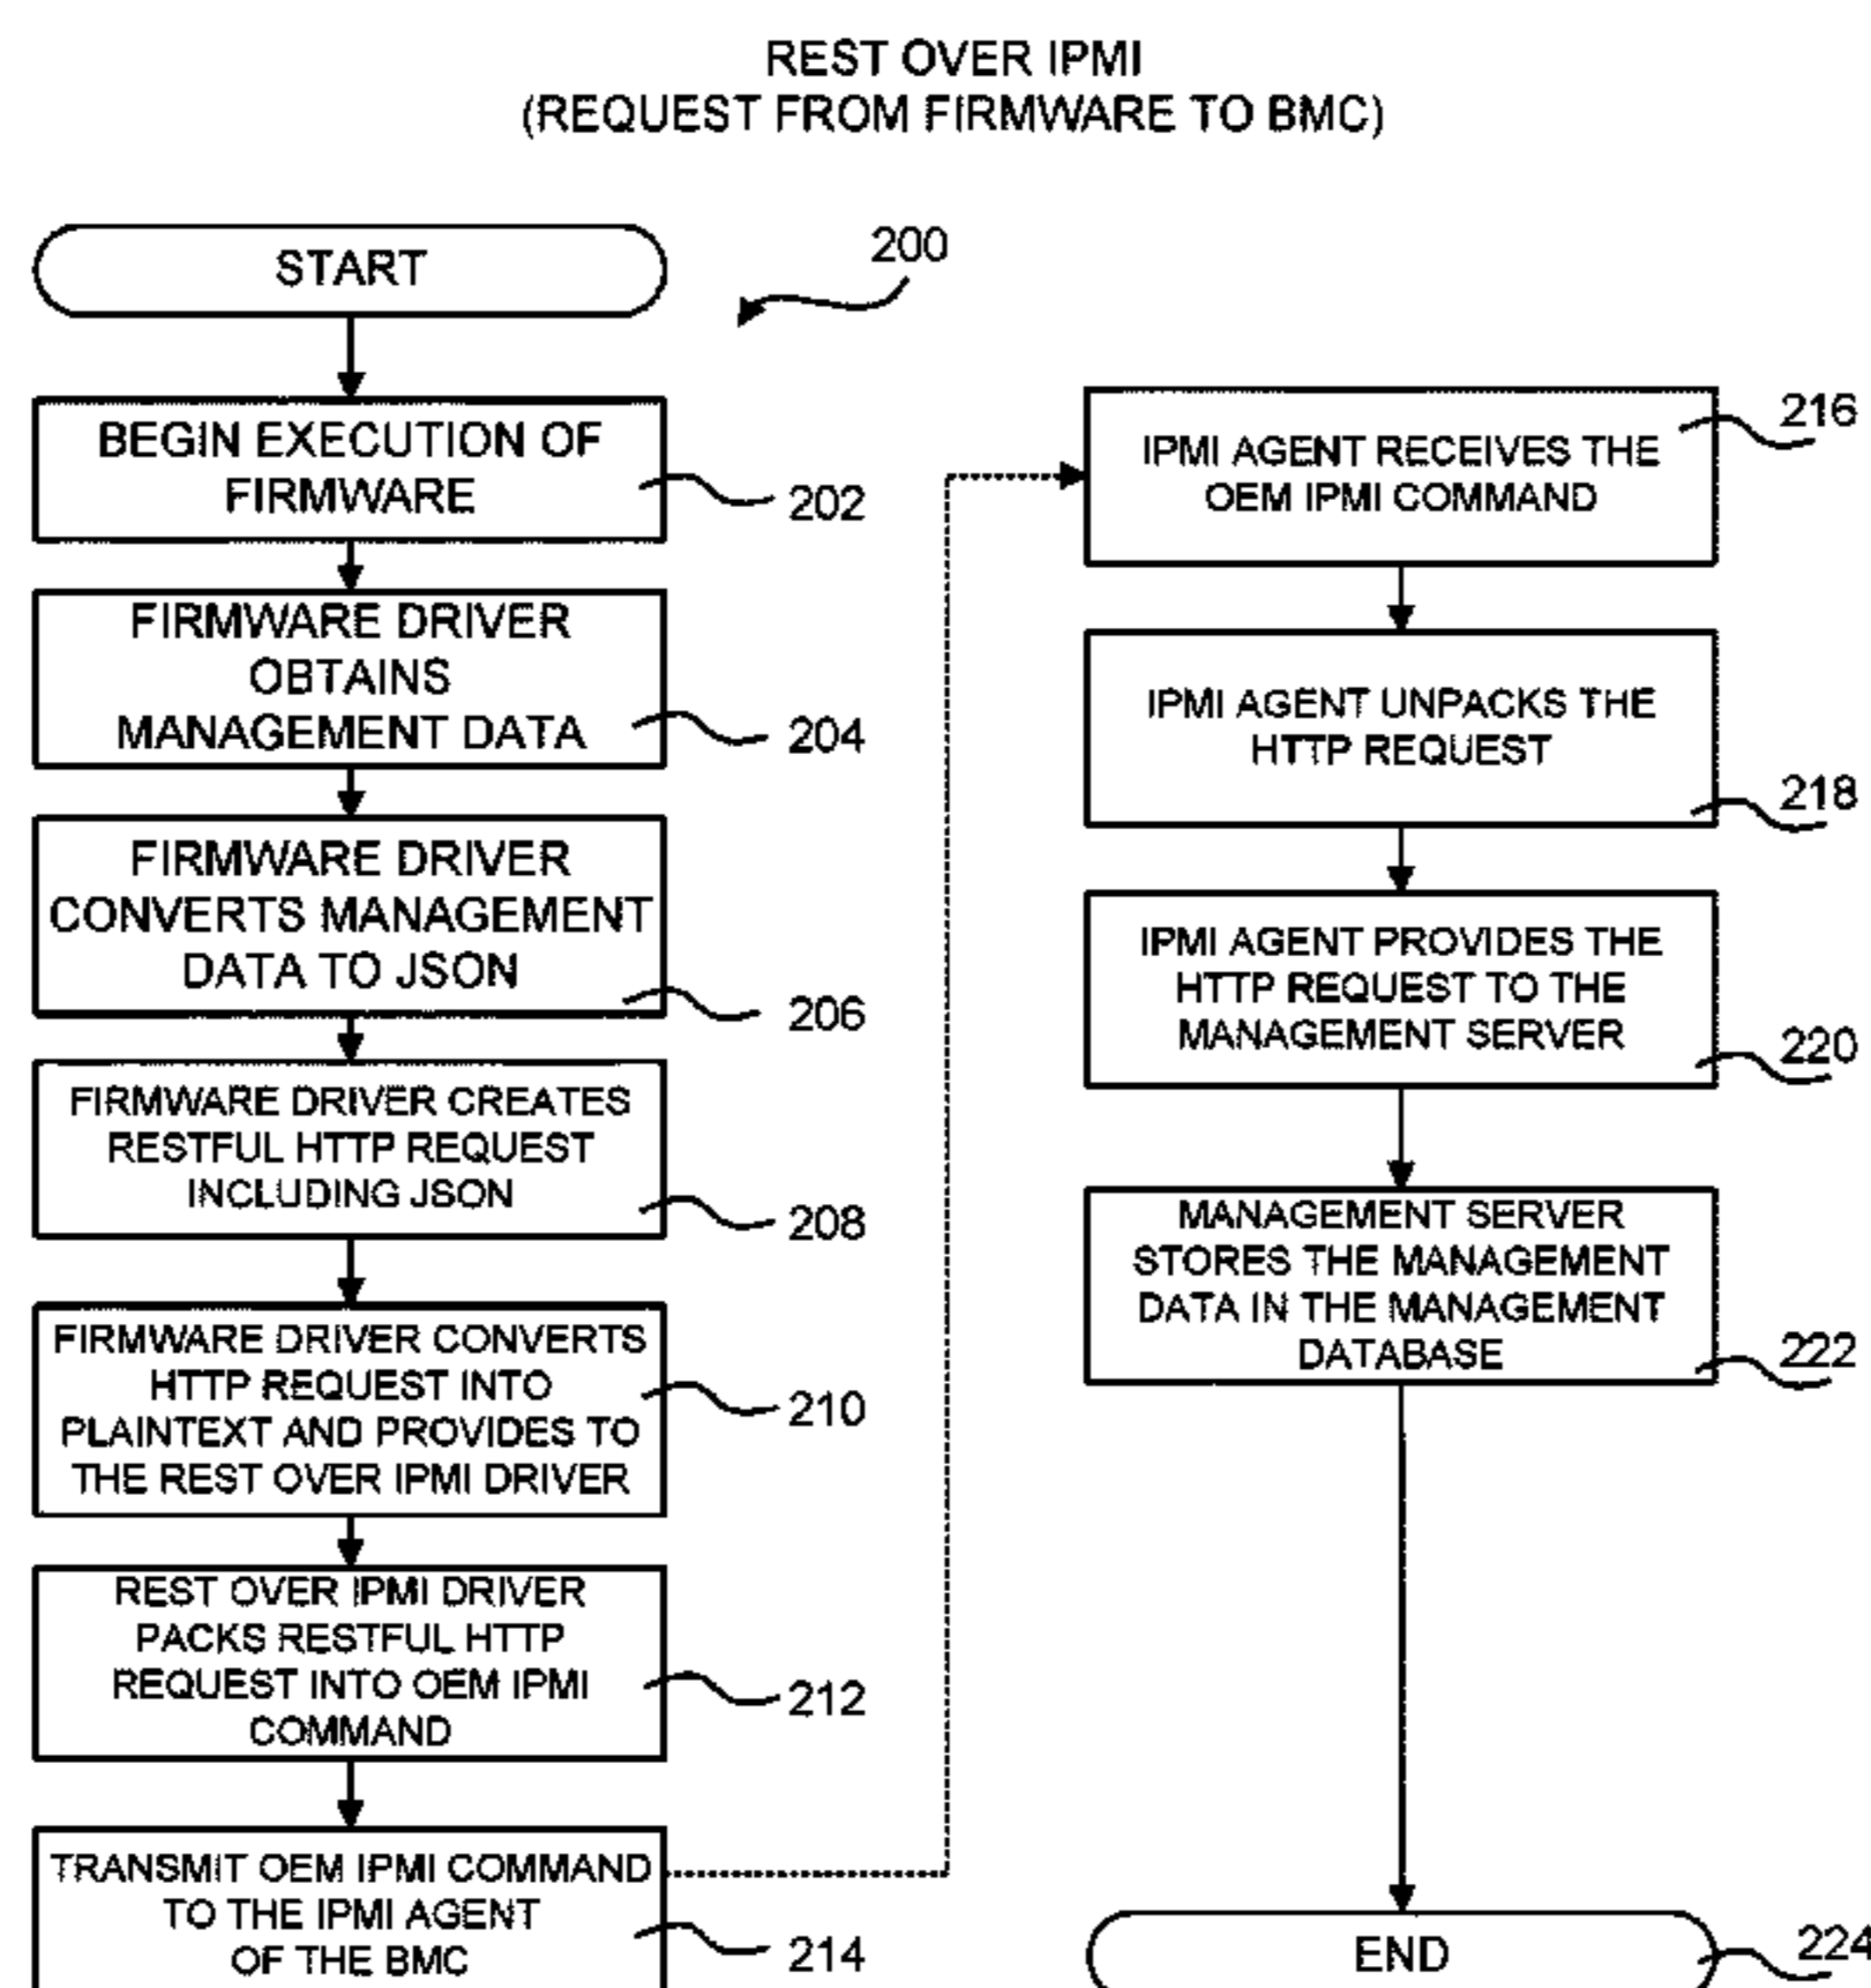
REST OVER IPMI
(REQUEST FROM FIRMWARE TO BMC)

START

200

BEGIN EXECUTION OF FIRMWARE

202

FIRMWARE DRIVER OBTAINS MANAGEMENT DATA

204

FIRMWARE DRIVER CONVERTS MANAGEMENT DATA TO JSON

206

FIRMWARE DRIVER CREATES RESTFUL HTTP REQUEST INCLUDING JSON

208

FIRMWARE DRIVER CONVERTS HTTP REQUEST INTO PLAINTEXT AND PROVIDES TO THE REST OVER IPMI DRIVER

210

REST OVER IPMI DRIVER PACKS RESTFUL HTTP REQUEST INTO OEM IPMI COMMAND

212

TRANSMIT OEM IPMI COMMAND TO THE IPMI AGENT OF THE BMC

214

IPMI AGENT RECEIVES THE OEM IPMI COMMAND

216

IPMI AGENT UNPACKS THE HTTP REQUEST

218

IPMI AGENT PROVIDES THE HTTP REQUEST TO THE MANAGEMENT SERVER

220

MANAGEMENT SERVER STORES THE MANAGEMENT DATA IN THE MANAGEMENT DATABASE

222

END

224